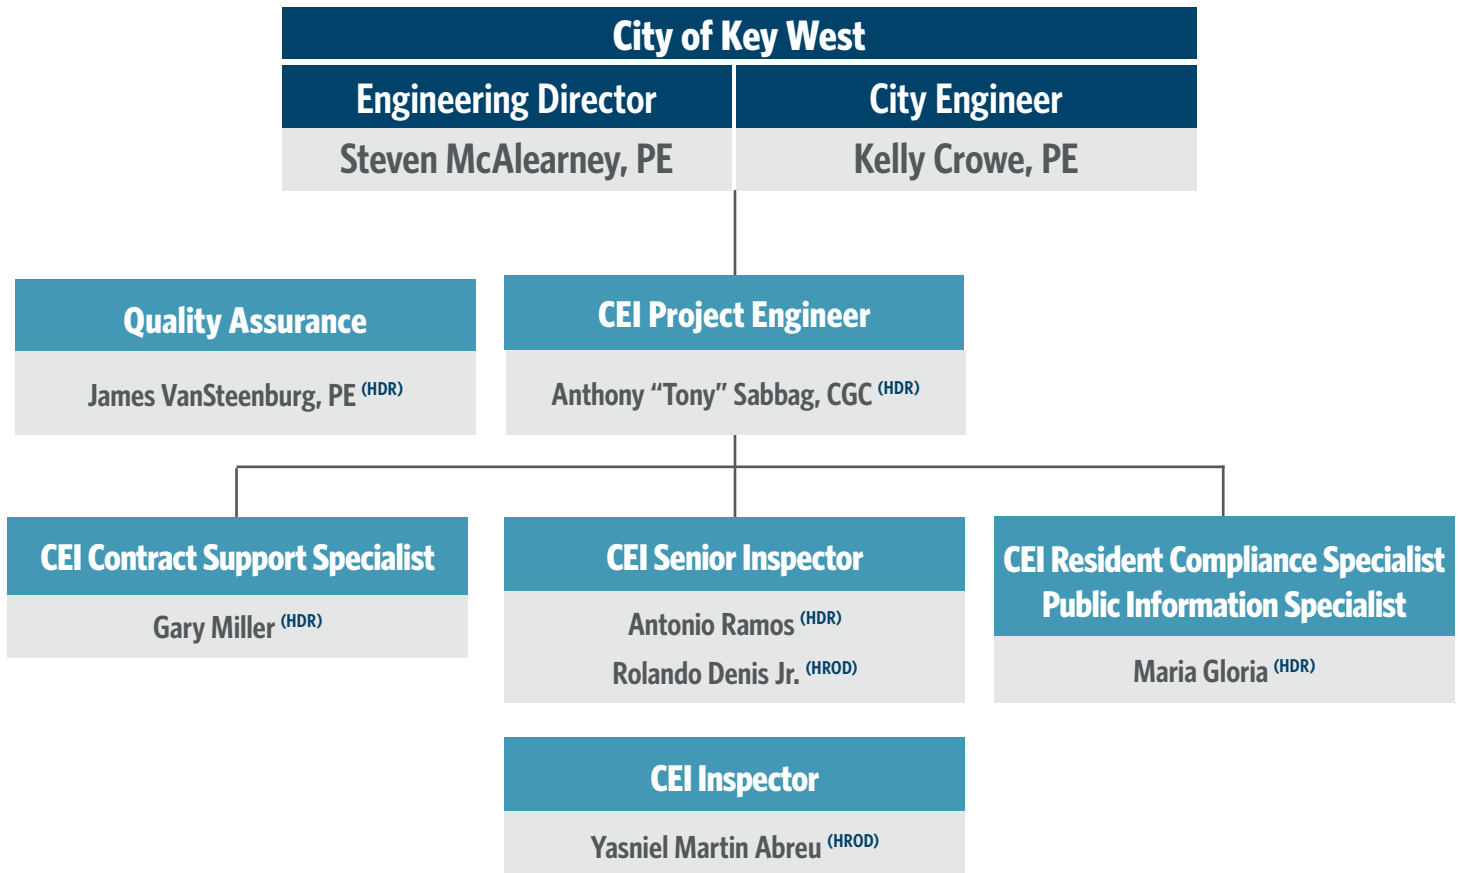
City of Key West

Engineering Director
Steven McAlearney, PE

City Engineer
Kelly Crowe, PE

Quality Assurance
James VanSteenburg, PE (HDR)

CEI Project Engineer
Anthony "Tony" Sabbag, CGC (HDR)

CEI Contract Support Specialist
Gary Miller (HDR)

CEI Senior Inspector
Antonio Ramos (HDR)
Rolando Denis Jr. (HROD)

CEI Resident Compliance Specialist
Public Information Specialist
Maria Gloria (HDR)

CEI Inspector
Yasniel Martin Abreu (HROD)